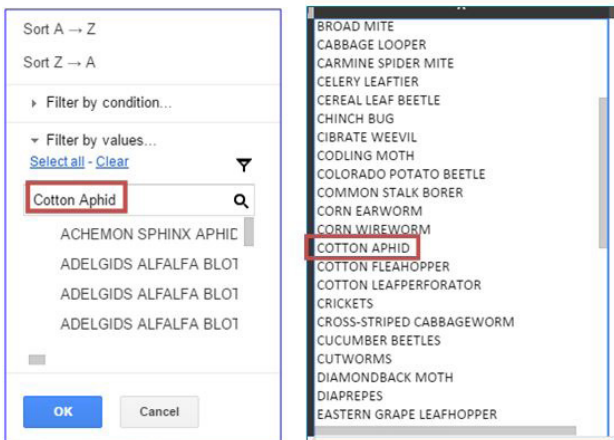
Sort A → Z

Sort Z → A

Filter by condition...

Filter by values...

Select all - Clear

Cotton Aphid

ACHEMON SPHINX APHIC
ADELGIDS ALFALFA BLOT
ADELGIDS ALFALFA BLOT
ADELGIDS ALFALFA BLOT

OK

Cancel

BROAD MITE
CABBAGE LOOPER
CARMINE SPIDER MITE
CELERY LEAFTIER
CEREAL LEAF BEETLE
CHINCH BUG
CIBRATE WEEVIL
CODLING MOTH
COLORADO POTATO BEETLE
COMMON STALK BORER
CORN EARWORM
CORN WIREWORM
COTTON APHID
COTTON FLEAHOPPER
COTTON LEAFPERFORATOR
CRICKETS
CROSS-STRIPED CABBAGEWORM
CUCUMBER BEETLES
CUTWORMS
DIAMONDBACK MOTH
DIAPREPES
EASTERN GRAPE LEAFHOPPER